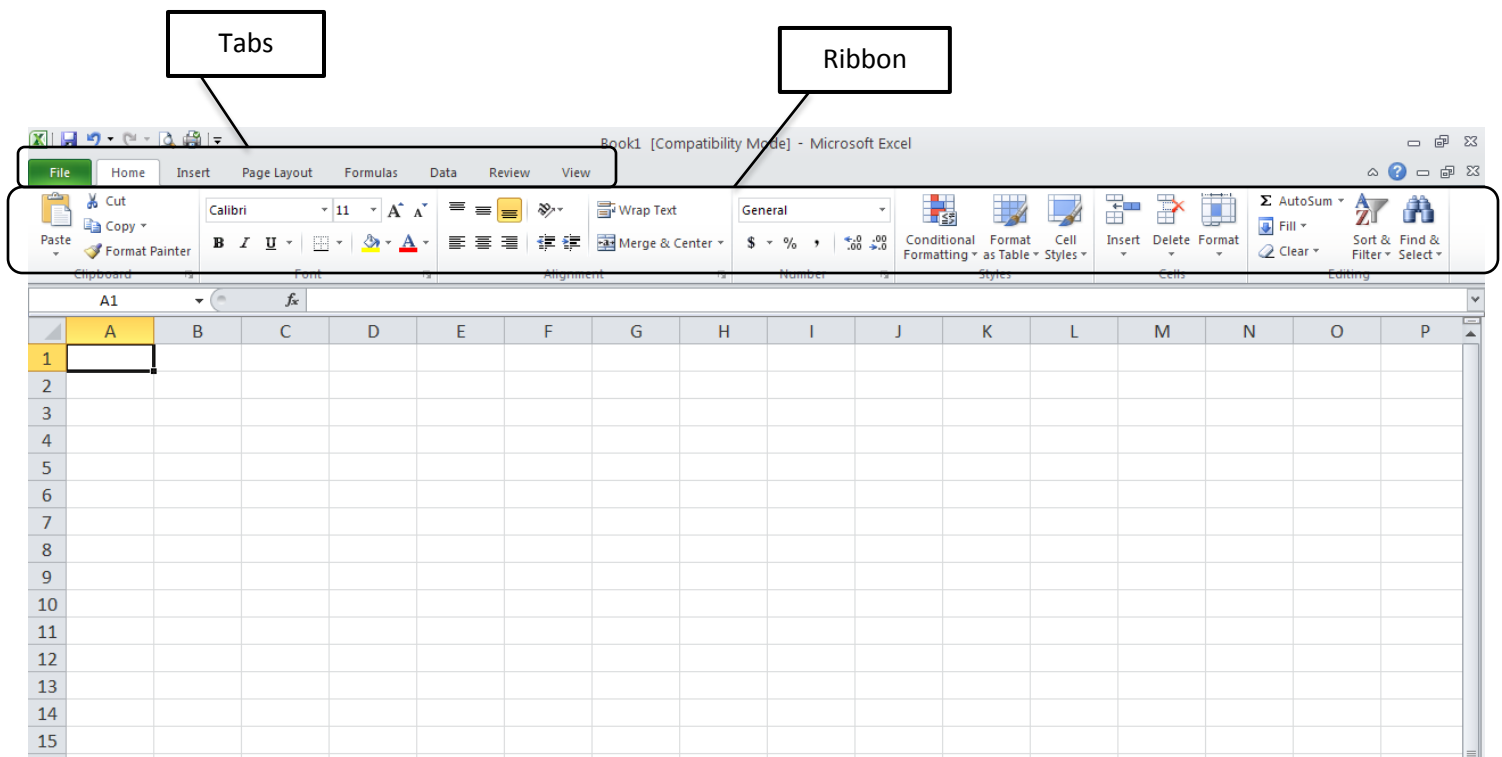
Tabs

Ribbon

Book1 [Compatibility Mode] - Microsoft Excel

File Home Insert Page Layout Formulas Data Review View

Paste
Cut
Copy
Format Painter
Clipboard

Calibri 11
B I U
Font

Wrap Text
Merge & Center
Alignment

General
$ % ,
Number

Conditional Formatting
Format as Table
Cell Styles
Styles

Insert
Delete
Format
Cells

AutoSum
Fill
Clear
Sort & Filter
Find & Select
Editing

A1
$f_x$

| | A | B | C | D | E | F | G | H | I | J | K | L | M | N | O | P |
|---|---|---|---|---|---|---|---|---|---|---|---|---|---|---|---|---|
| 1 | | | | | | | | | | | | | | | | |
| 2 | | | | | | | | | | | | | | | | |
| 3 | | | | | | | | | | | | | | | | |
| 4 | | | | | | | | | | | | | | | | |
| 5 | | | | | | | | | | | | | | | | |
| 6 | | | | | | | | | | | | | | | | |
| 7 | | | | | | | | | | | | | | | | |
| 8 | | | | | | | | | | | | | | | | |
| 9 | | | | | | | | | | | | | | | | |
| 10 | | | | | | | | | | | | | | | | |
| 11 | | | | | | | | | | | | | | | | |
| 12 | | | | | | | | | | | | | | | | |
| 13 | | | | | | | | | | | | | | | | |
| 14 | | | | | | | | | | | | | | | | |
| 15 | | | | | | | | | | | | | | | | |